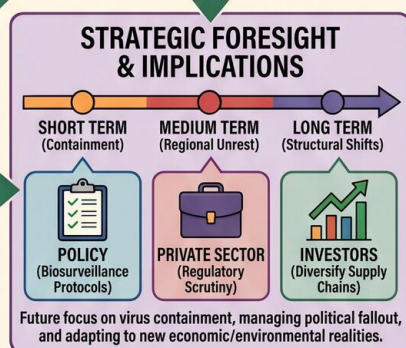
STRATEGIC FORESIGHT & IMPLICATIONS

SHORT TERM (Containment)

MEDIUM TERM (Regional Unrest)

LONG TERM (Structural Shifts)

POLICY (Biosurveillance Protocols)

PRIVATE SECTOR (Regulatory Scrutiny)

INVESTORS (Diversify Supply Chains)

Future focus on virus containment, managing political fallout, and adapting to new economic/environmental realities.